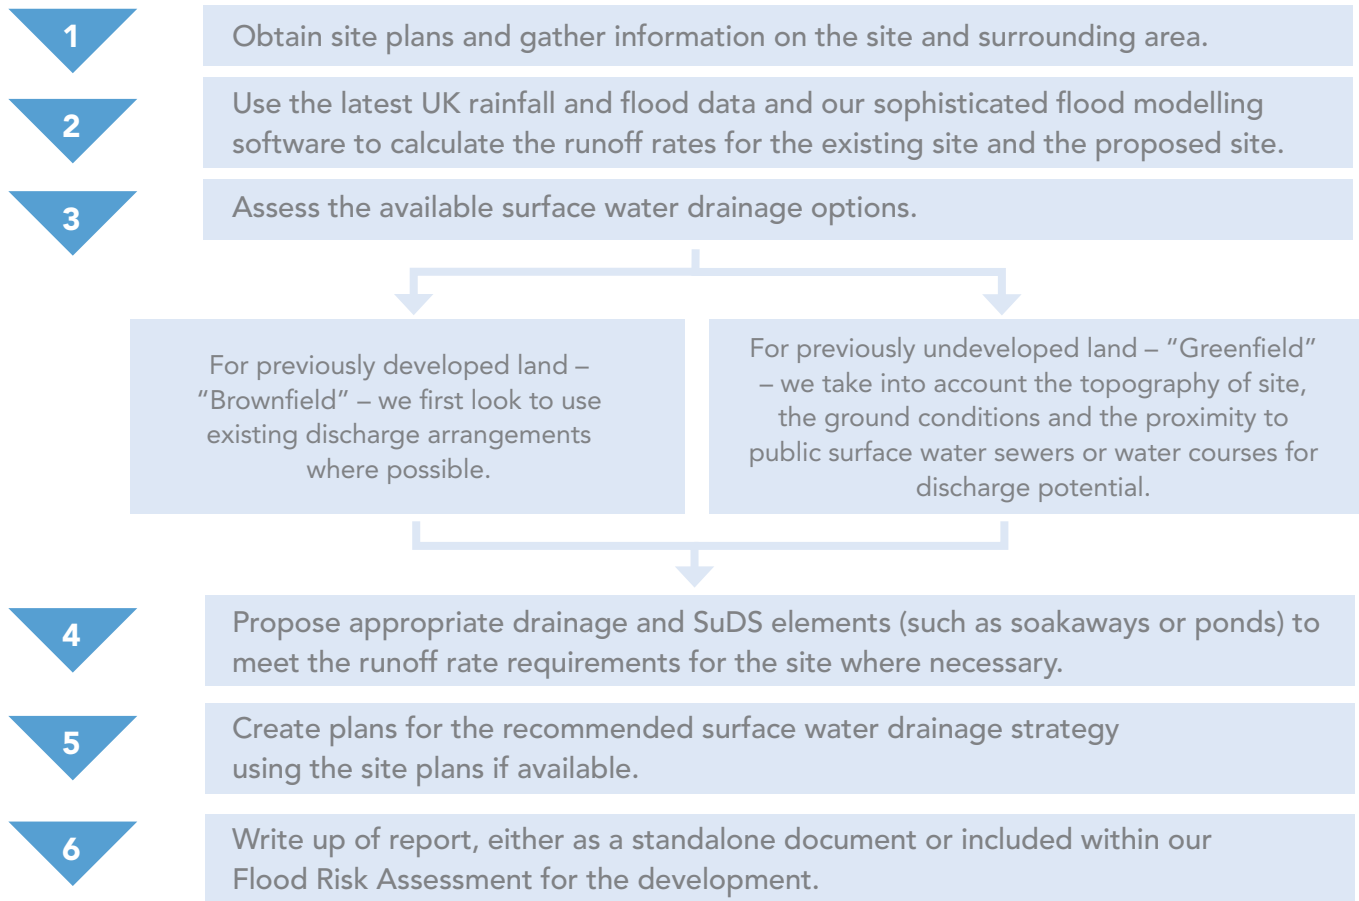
1

Obtain site plans and gather information on the site and surrounding area.

2

Use the latest UK rainfall and flood data and our sophisticated flood modelling software to calculate the runoff rates for the existing site and the proposed site.

3

Assess the available surface water drainage options.

For previously developed land – "Brownfield" – we first look to use existing discharge arrangements where possible.

For previously undeveloped land – "Greenfield" – we take into account the topography of site, the ground conditions and the proximity to public surface water sewers or water courses for discharge potential.

4

Propose appropriate drainage and SuDS elements (such as soakaways or ponds) to meet the runoff rate requirements for the site where necessary.

5

Create plans for the recommended surface water drainage strategy using the site plans if available.

6

Write up of report, either as a standalone document or included within our Flood Risk Assessment for the development.